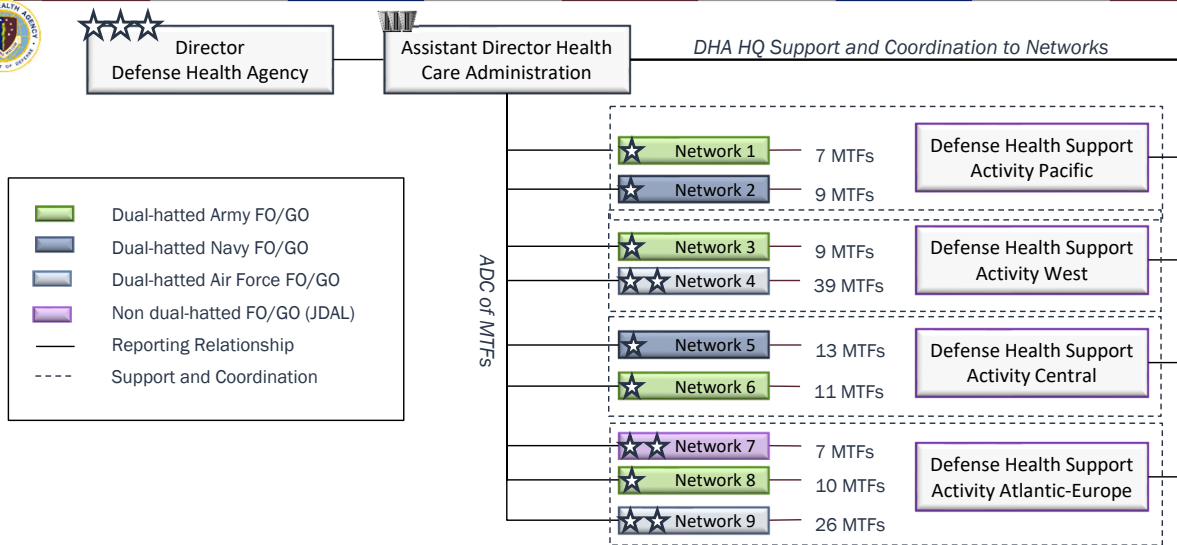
HEALTH AGENCY

Director
Defense Health Agency

Assistant Director Health Care Administration

DHA HQ Support and Coordination to Networks

Dual-hatted Army FO/GO
Dual-hatted Navy FO/GO
Dual-hatted Air Force FO/GO
Non dual-hatted FO/GO (JDAL)
Reporting Relationship
Support and Coordination

ADC of MTFs

Network 1 7 MTFs
Network 2 9 MTFs
Defense Health Support Activity Pacific

Network 3 9 MTFs
Network 4 39 MTFs
Defense Health Support Activity West

Network 5 13 MTFs
Network 6 11 MTFs
Defense Health Support Activity Central

Network 7 7 MTFs
Network 8 10 MTFs
Network 9 26 MTFs
Defense Health Support Activity Atlantic-Europe